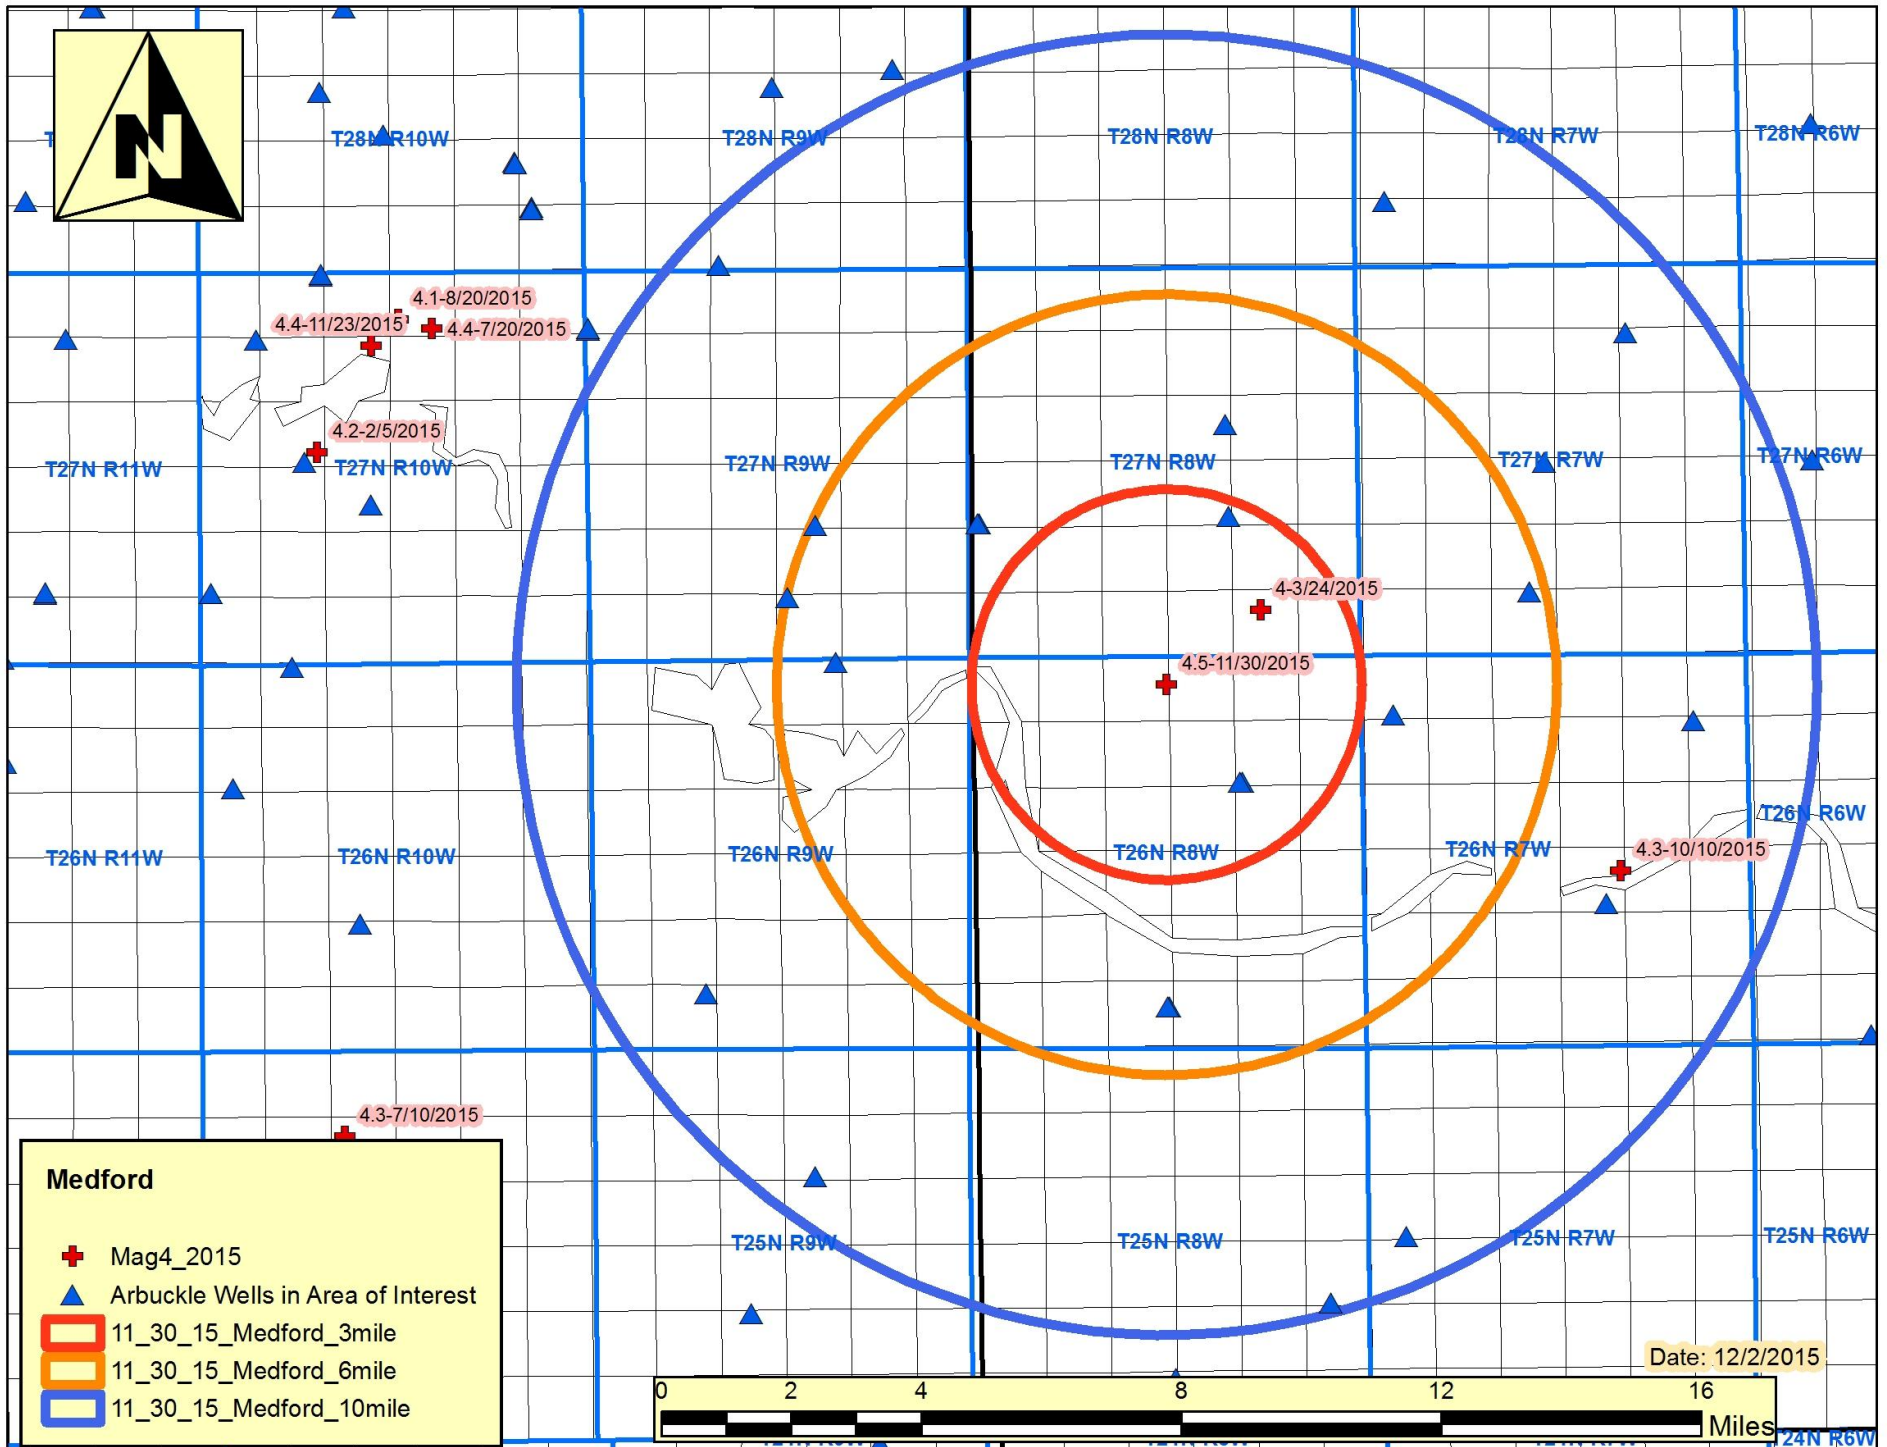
N

T28N R10W

T28N R9W

T28N R8W

T28N R7W

T28N R6W

4.1-8/20/2015

4.4-11/23/2015

4.4-7/20/2015

4.2-2/5/2015

T27N R11W

T27N R10W

T27N R9W

T27N R8W

T27N R7W

T27N R6W

4-3/24/2015

4.5-11/30/2015

T26N R11W

T26N R10W

T26N R9W

T26N R8W

T26N R7W

T26N R6W

4.3-10/10/2015

4.3-7/10/2015

T25N R9W

T25N R8W

T25N R7W

T25N R6W

T24N R6W

Medford

Mag4_2015

Arbuckle Wells in Area of Interest

11_30_15_Medford_3mile

11_30_15_Medford_6mile

11_30_15_Medford_10mile

Date: 12/2/2015

0 2 4 8 12 16 Miles